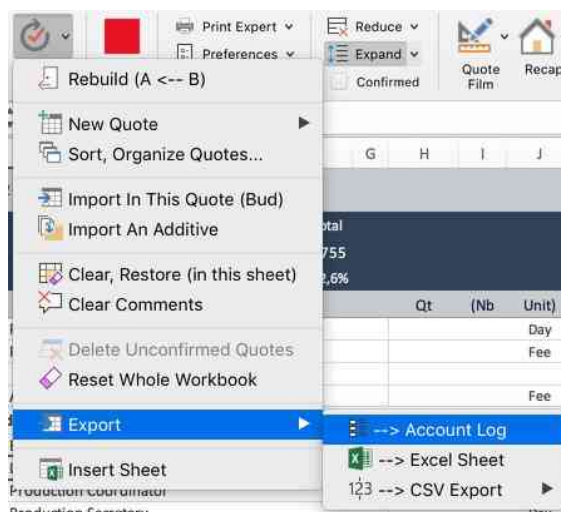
Print Expert
Preferences
Reduce
Expand
Confirmed
Quote Film
Recap

Rebuild (A <-- B)
New Quote
Sort, Organize Quotes...
Import In This Quote (Bud)
Import An Additive
Clear, Restore (in this sheet)
Clear Comments
Delete Unconfirmed Quotes
Reset Whole Workbook
Export
Insert Sheet

--> Account Log
--> Excel Sheet
--> CSV Export

G H I J
otal
755
2,6%
Qt (Nb Unit)
Day
Fee
Fee
Production Coordinator
Production Secretary